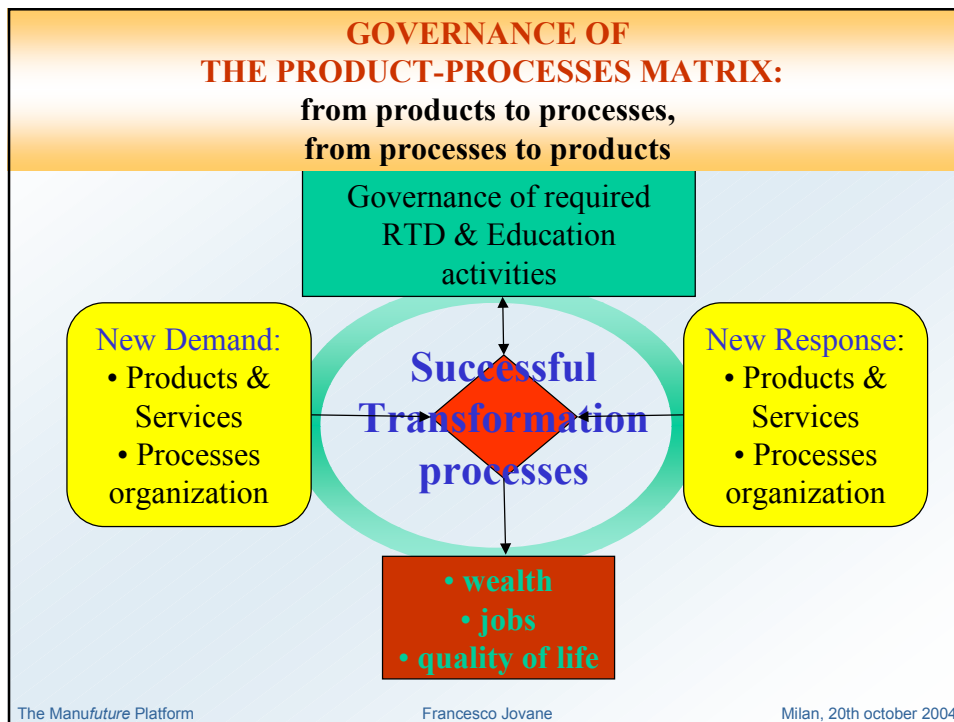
GOVERNANCE OF
THE PRODUCT-PROCESSES MATRIX:
from products to processes,
from processes to products

Governance of required RTD & Education activities

New Demand:
• Products & Services
• Processes organization

Successful Transformation processes

New Response:
• Products & Services
• Processes organization

• wealth
• jobs
• quality of life

The Manufuture Platform

Francesco Jovane

Milan, 20th october 2004